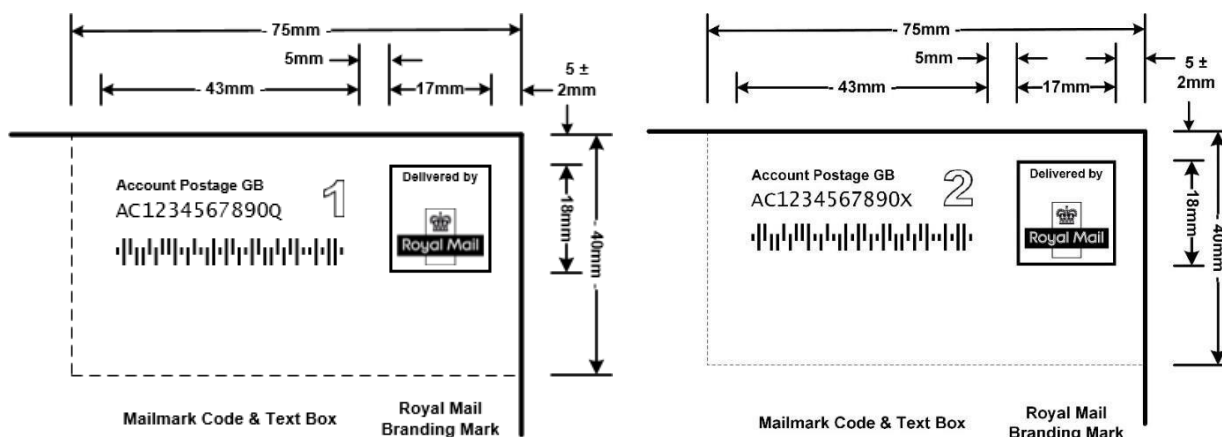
75mm

5mm

43mm

17mm

5 ± 2mm

Account Postage GB
AC1234567890Q
1

Delivered by

Royal Mail

18mm

40mm

Mailmark Code & Text Box

Royal Mail Branding Mark

75mm

5mm

43mm

17mm

5 ± 2mm

Account Postage GB
AC1234567890X
2

Delivered by

Royal Mail

18mm

40mm

Mailmark Code & Text Box

Royal Mail Branding Mark